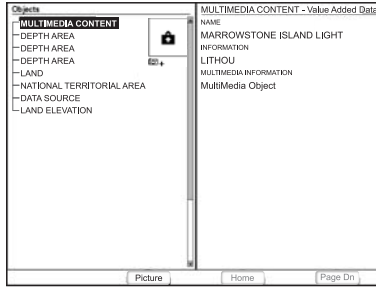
Objects

MULTIMEDIA CONTENT
DEPTH AREA
DEPTH AREA
DEPTH AREA
LAND
NATIONAL TERRITORIAL AREA
DATA SOURCE
LAND ELEVATION

MULTIMEDIA CONTENT - Value Added Data
NAME
MARROWSTONE ISLAND LIGHT
INFORMATION
LITHOU
MULTIMEDIA INFORMATION
MultiMedia Object

Picture
Home
Page Dn